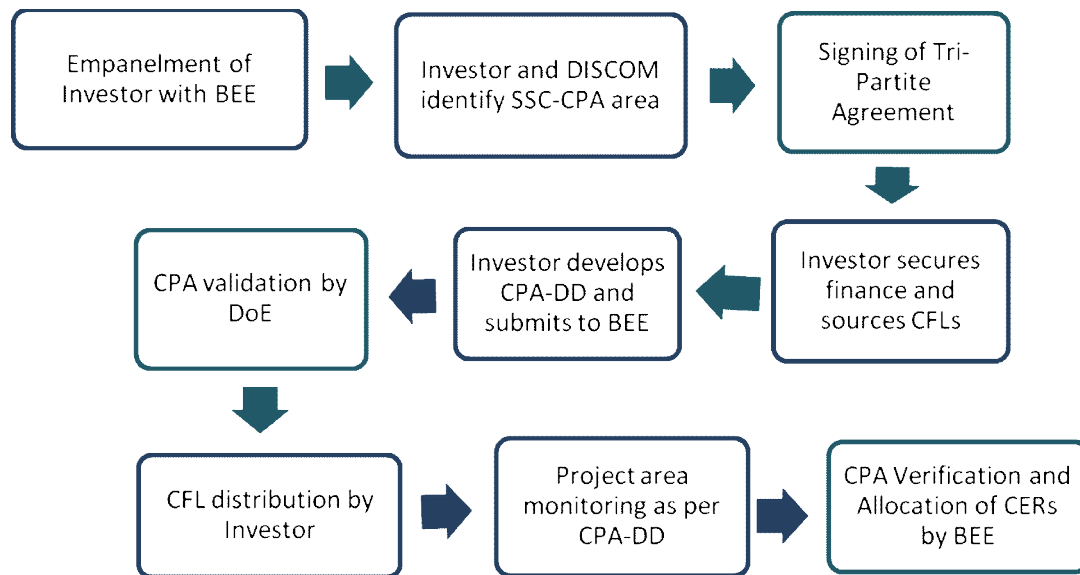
Empanelment of Investor with BEE

Investor and DISCOM identify SSC-CPA area

Signing of Tri-Partite Agreement

Investor secures finance and sources CFLs

Investor develops CPA-DD and submits to BEE

CPA validation by DoE

CFL distribution by Investor

Project area monitoring as per CPA-DD

CPA Verification and Allocation of CERs by BEE